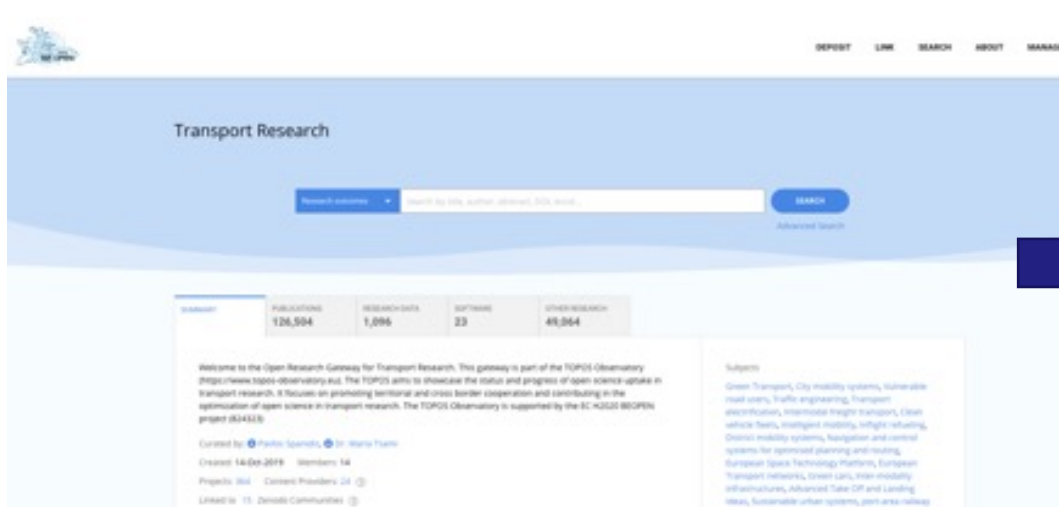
DEPOSIT LINK SEARCH ABOUT MANAG

Transport Research

Research outcomes ▾ Search by title, author, abstract, DOI, orcid...

SEARCH

Advanced Search

SUMMARY

PUBLICATIONS 126,504

RESEARCH DATA 1,096

SOFTWARE 23

OTHER RESEARCH 49,064

Welcome to the Open Research Gateway for Transport Research. This gateway is part of the TOPOS Observatory (https://www.topos-observatory.eu). The TOPOS aims to showcase the status and progress of open science uptake in transport research. It focuses on promoting territorial and cross border cooperation and contributing in the optimization of open science in transport research. The TOPOS Observatory is supported by the EC H2020 BEOPEN project (824323)

Curated by: Pavlos Spanidis, Dr. Maria Tsami

Created: 14-Oct-2019 Members: 14

Projects: 364 Content Providers: 24

Linked to: 15 Zenodo Communities

Subjects

Green Transport, City mobility systems, Vulnerable road users, Traffic engineering, Transport electrification, Intermodal freight transport, Clean vehicle fleets, Intelligent mobility, Inflight refueling, District mobility systems, Navigation and control systems for optimised planning and routing, European Space Technology Platform, European Transport networks, Green cars, Inter-modality infrastructures, Advanced Take Off and Landing Ideas, Sustainable urban systems, port area railway